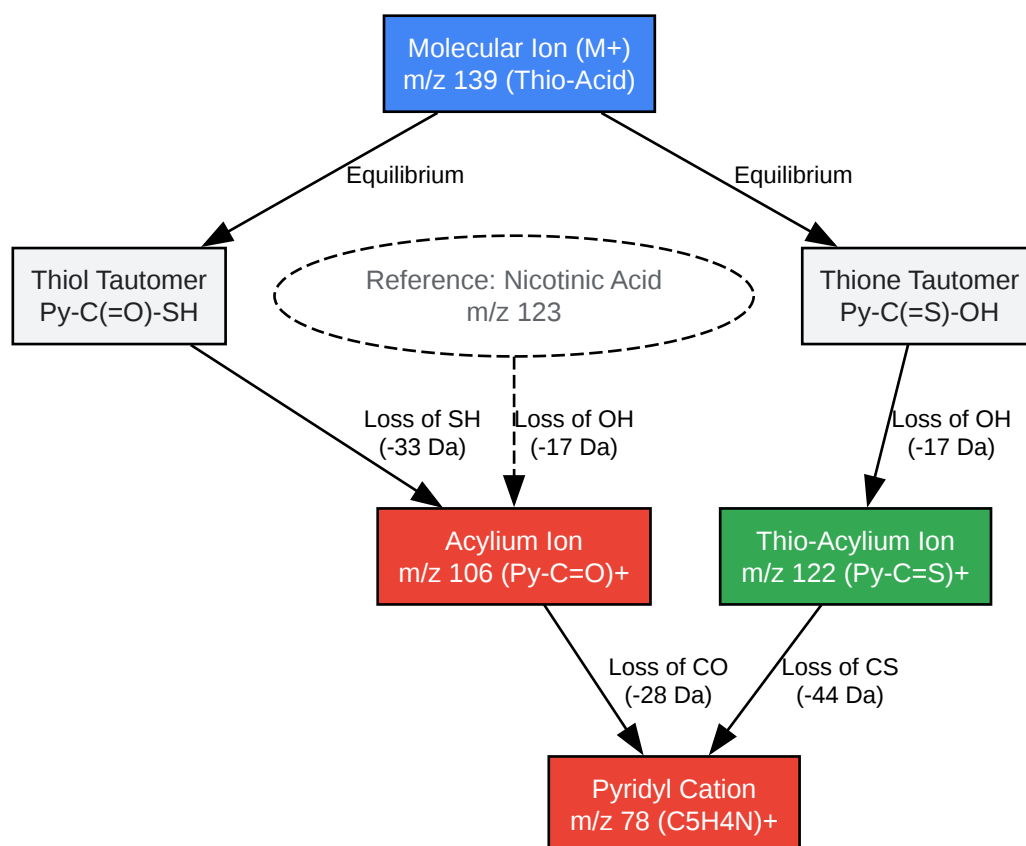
Molecular Ion (M+)
m/z 139 (Thio-Acid)

Equilibrium

Equilibrium

Thiol Tautomer
Py-C(=O)-SH

Reference: Nicotinic Acid
m/z 123

Thione Tautomer
Py-C(=S)-OH

Loss of SH
(-33 Da)

Loss of OH
(-17 Da)

Loss of OH
(-17 Da)

Acylium Ion
m/z 106 (Py-C=O)+

Thio-Acylium Ion
m/z 122 (Py-C=S)+

Loss of CO
(-28 Da)

Loss of CS
(-44 Da)

Pyridyl Cation
m/z 78 (C5H4N)+